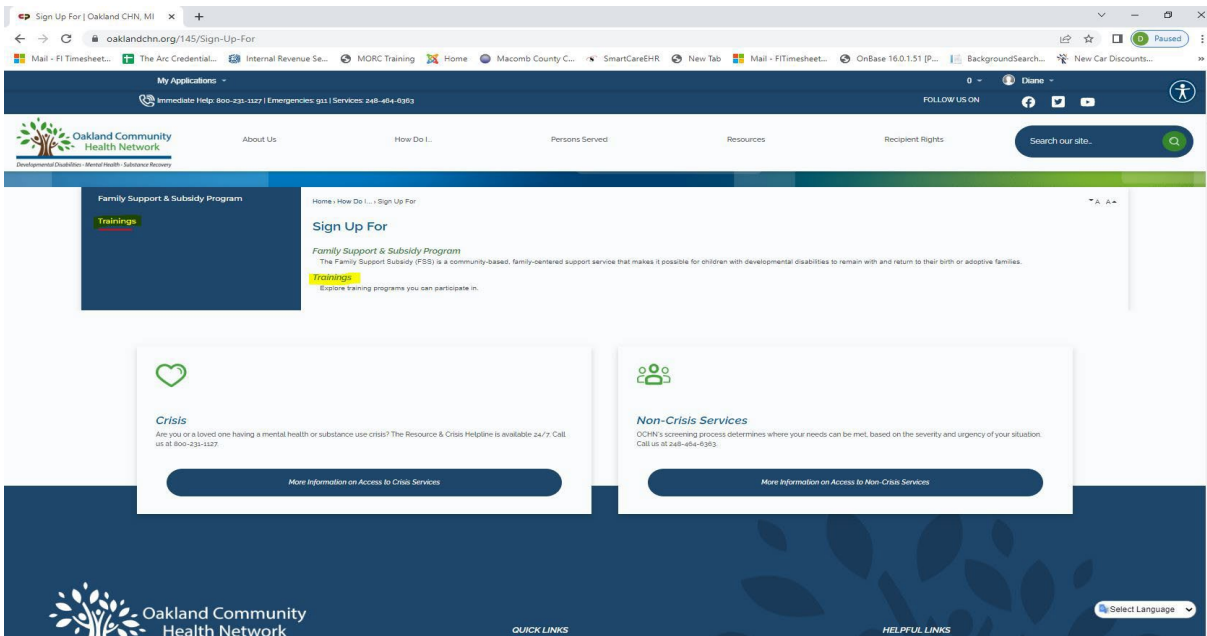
Sign Up For | Oakland CHN, MI × +

oaklandchn.org/145/Sign-Up-For

Paused

Mail - FI Timesheet... The Arc Credential... Internal Revenue Se... MORC Training Home Macomb County C... SmartCareEHR New Tab Mail - FITimesheet... OnBase 16.0.1.51 [P... BackgroundSearch... New Car Discounts...

My Applications

Immediate Help: 800-231-1127 | Emergencies: 911 | Services: 248-464-6363

0 Diane

FOLLOW US ON

Oakland Community Health Network
Developmental Disabilities - Mental Health - Substance Recovery

About Us How Do I... Persons Served Resources Recipient Rights Search our site..

Family Support & Subsidy Program

Trainings

Home › How Do I... › Sign Up For

A A

Sign Up For

Family Support & Subsidy Program
The Family Support Subsidy (FSS) is a community-based, family-centered support service that makes it possible for children with developmental disabilities to remain with and return to their birth or adoptive families.

Trainings
Explore training programs you can participate in.

Crisis
Are you or a loved one having a mental health or substance use crisis? The Resource & Crisis Helpline is available 24/7. Call us at 800-231-1127.

More Information on Access to Crisis Services

Non-Crisis Services
OCHN's screening process determines where your needs can be met, based on the severity and urgency of your situation. Call us at 248-464-6363.

More Information on Access to Non-Crisis Services

Oakland Community Health Network

QUICK LINKS

HELPFUL LINKS

Select Language